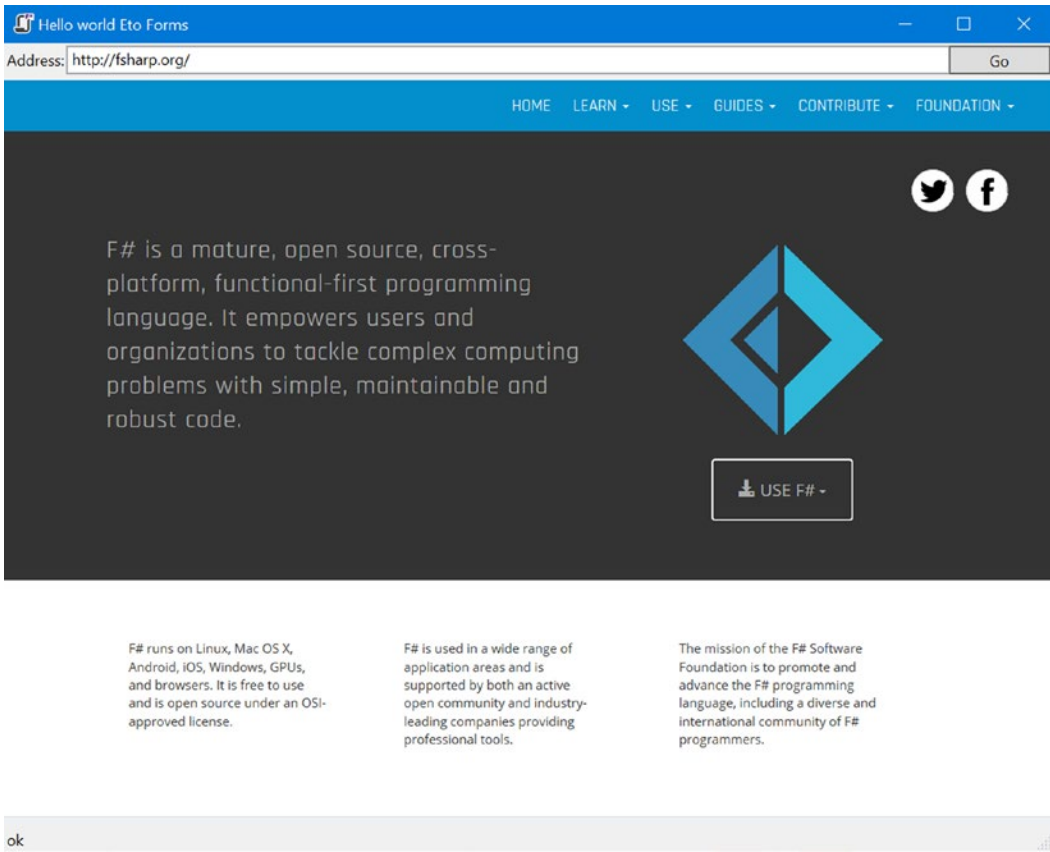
Hello world Eto Forms

Address: http://fsharp.org/

Go

HOME LEARN ▾ USE ▾ GUIDES ▾ CONTRIBUTE ▾ FOUNDATION ▾

F# is a mature, open source, cross-platform, functional-first programming language. It empowers users and organizations to tackle complex computing problems with simple, maintainable and robust code.

USE F# ▾

F# runs on Linux, Mac OS X, Android, iOS, Windows, GPUs, and browsers. It is free to use and is open source under an OSI-approved license.

F# is used in a wide range of application areas and is supported by both an active open community and industry-leading companies providing professional tools.

The mission of the F# Software Foundation is to promote and advance the F# programming language, including a diverse and international community of F# programmers.

ok